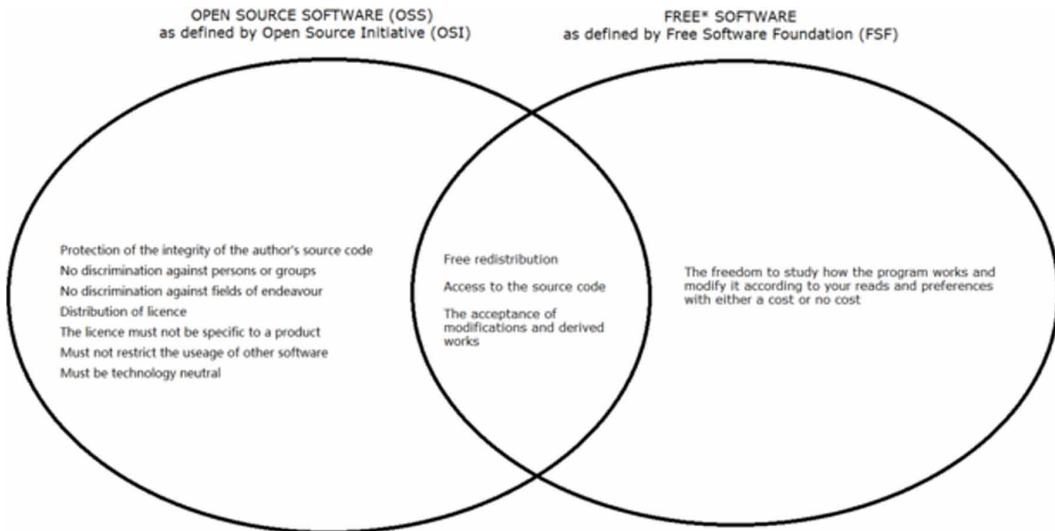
OPEN SOURCE SOFTWARE (OSS)
as defined by Open Source Initiative (OSI)

FREE* SOFTWARE
as defined by Free Software Foundation (FSF)

Protection of the integrity of the author's source code
No discrimination against persons or groups
No discrimination against fields of endeavour
Distribution of licence
The licence must not be specific to a product
Must not restrict the useage of other software
Must be technology neutral

Free redistribution

Access to the source code

The acceptance of modifications and derived works

The freedom to study how the program works and modify it according to your reads and preferences with either a cost or no cost